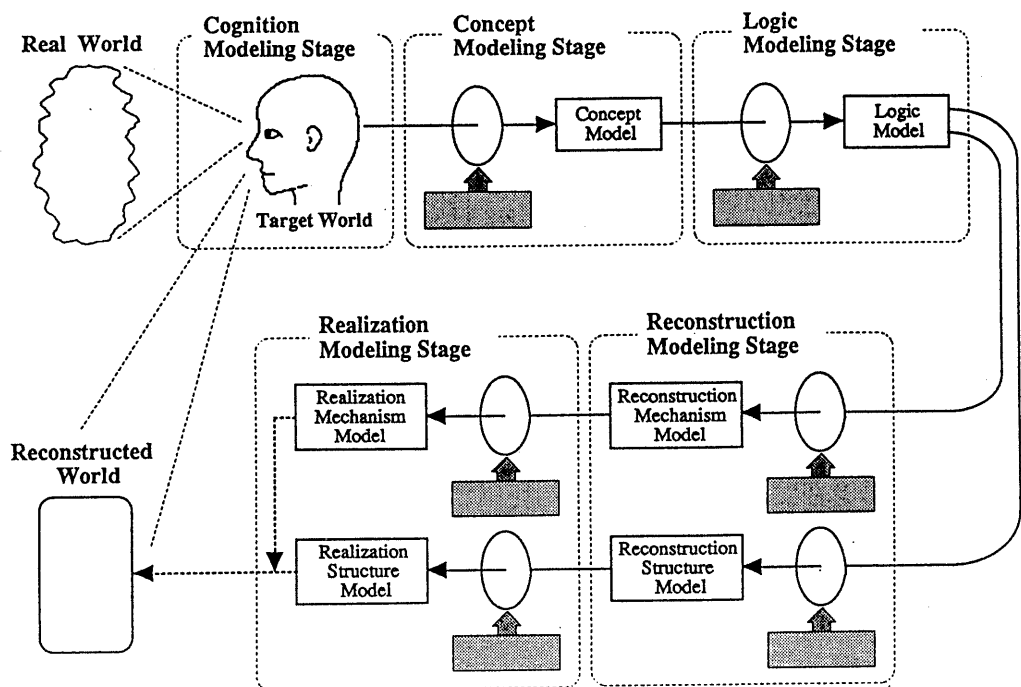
Real World

Cognition Modeling Stage

Target World

Concept Modeling Stage

Concept Model

Logic Modeling Stage

Logic Model

Realization Modeling Stage

Reconstruction Modeling Stage

Realization Mechanism Model

Reconstruction Mechanism Model

Reconstructed World

Realization Structure Model

Reconstruction Structure Model